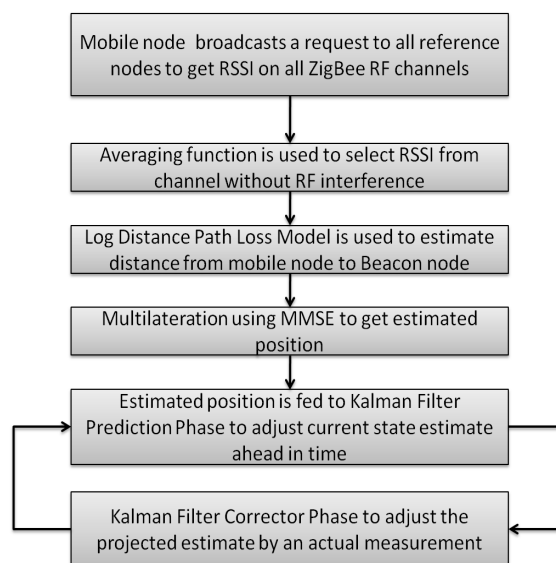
Mobile node broadcasts a request to all reference nodes to get RSSI on all ZigBee RF channels

Averaging function is used to select RSSI from channel without RF interference

Log Distance Path Loss Model is used to estimate distance from mobile node to Beacon node

Multilateration using MMSE to get estimated position

Estimated position is fed to Kalman Filter Prediction Phase to adjust current state estimate ahead in time

Kalman Filter Corrector Phase to adjust the projected estimate by an actual measurement